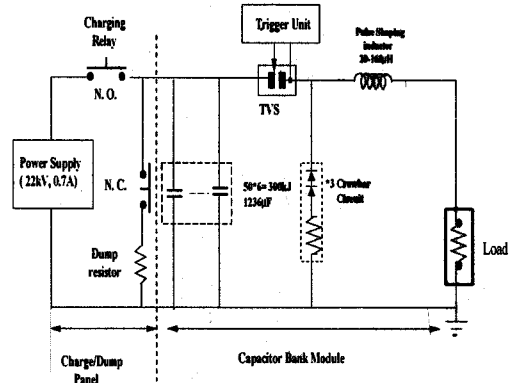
Charging Relay

Trigger Unit

Pulse Shaping inductor 20-160μH

N. O.

TVS

Power Supply (22kV, 0.7A)

N. C.

50*6= 300kJ 1236μF

*3 Crowbar Circuit

Load

Dump resistor

Charge/Dump Panel

Capacitor Bank Module